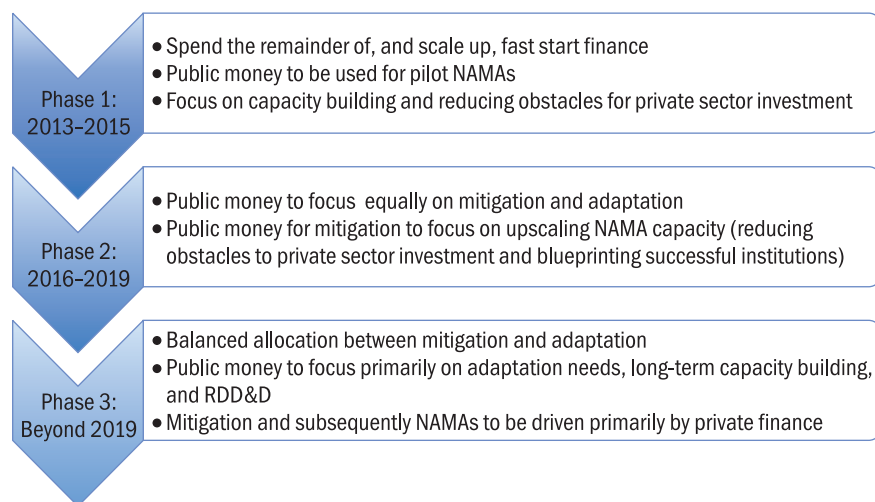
Phase 1: 2013–2015

• Spend the remainder of, and scale up, fast start finance
• Public money to be used for pilot NAMAs
• Focus on capacity building and reducing obstacles for private sector investment

Phase 2: 2016–2019

• Public money to focus equally on mitigation and adaptation
• Public money for mitigation to focus on upscaling NAMA capacity (reducing obstacles to private sector investment and blueprinting successful institutions)

Phase 3: Beyond 2019

• Balanced allocation between mitigation and adaptation
• Public money to focus primarily on adaptation needs, long-term capacity building, and RDD&D
• Mitigation and subsequently NAMAs to be driven primarily by private finance